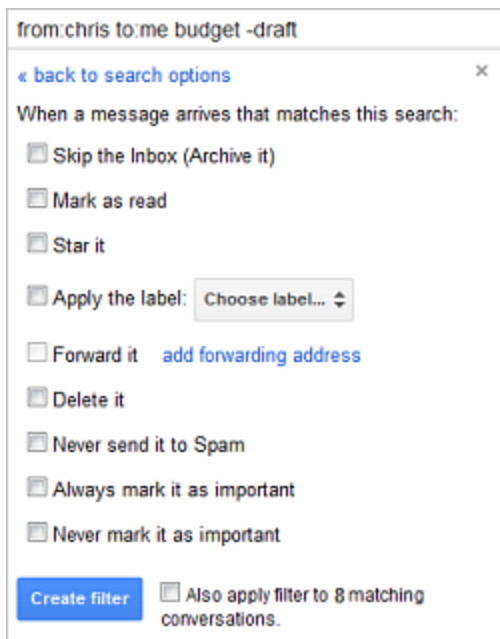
from:chris to:me budget -draft

« back to search options

×

When a message arrives that matches this search:

Skip the Inbox (Archive it)

Mark as read

Star it

Apply the label: Choose label...

Forward it add forwarding address

Delete it

Never send it to Spam

Always mark it as important

Never mark it as important

Create filter

Also apply filter to 8 matching conversations.